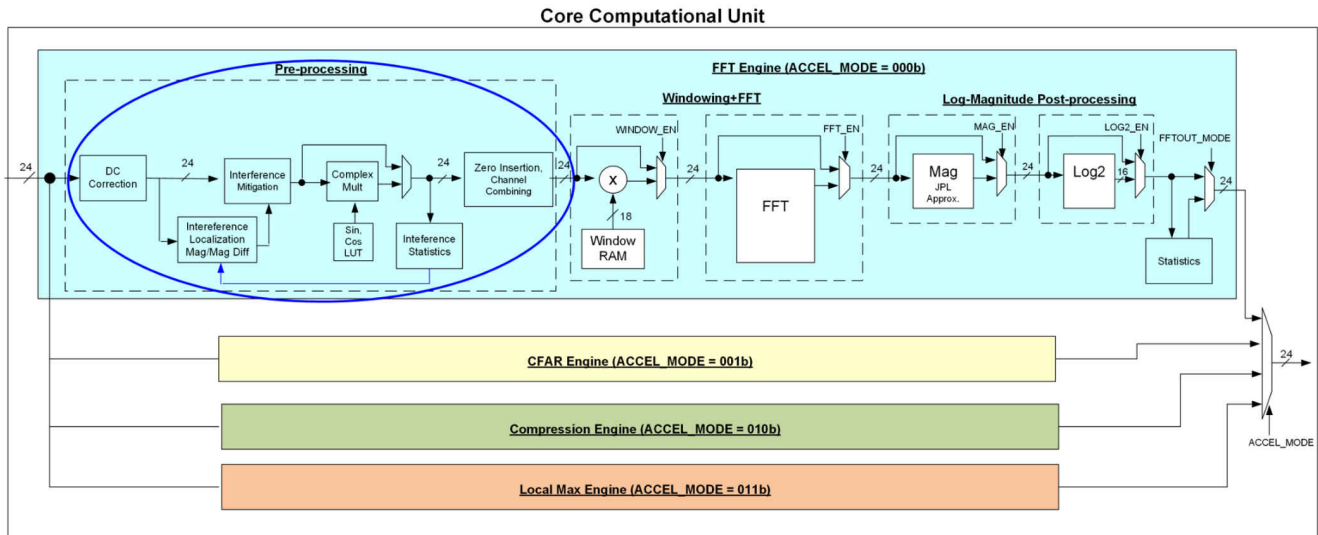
Core Computational Unit

Pre-processing

FFT Engine (ACCEL_MODE = 000b)

Windowing+FFT

Log-Magnitude Post-processing

24

DC Correction

24

Interference Mitigation

Complex Mult

24

Zero Insertion, Channel Combining

24

Intereference Localization Mag/Mag Diff

Sin, Cos LUT

Inteference Statistics

WINDOW_EN

x

18

Window RAM

24

FFT_EN

FFT

24

MAG_EN

Mag
JPL Approx.

24

LOG2_EN

Log2

16

FFTOUT_MODE

24

Statistics

CFAR Engine (ACCEL_MODE = 001b)

Compression Engine (ACCEL_MODE = 010b)

Local Max Engine (ACCEL_MODE = 011b)

24

ACCEL_MODE